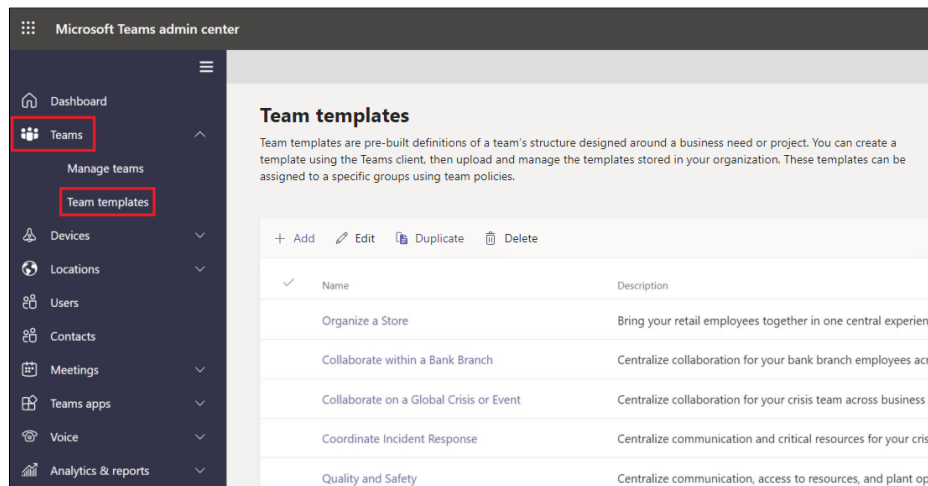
Microsoft Teams admin center

Dashboard
Teams
Manage teams
Team templates
Devices
Locations
Users
Contacts
Meetings
Teams apps
Voice
Analytics & reports

Team templates

Team templates are pre-built definitions of a team's structure designed around a business need or project. You can create a template using the Teams client, then upload and manage the templates stored in your organization. These templates can be assigned to a specific groups using team policies.

+ Add   Edit   Duplicate   Delete

| ✓ | Name | Description |
|---|---|---|
| | Organize a Store | Bring your retail employees together in one central experien |
| | Collaborate within a Bank Branch | Centralize collaboration for your bank branch employees acr |
| | Collaborate on a Global Crisis or Event | Centralize collaboration for your crisis team across business |
| | Coordinate Incident Response | Centralize communication and critical resources for your cris |
| | Quality and Safety | Centralize communication, access to resources, and plant op |